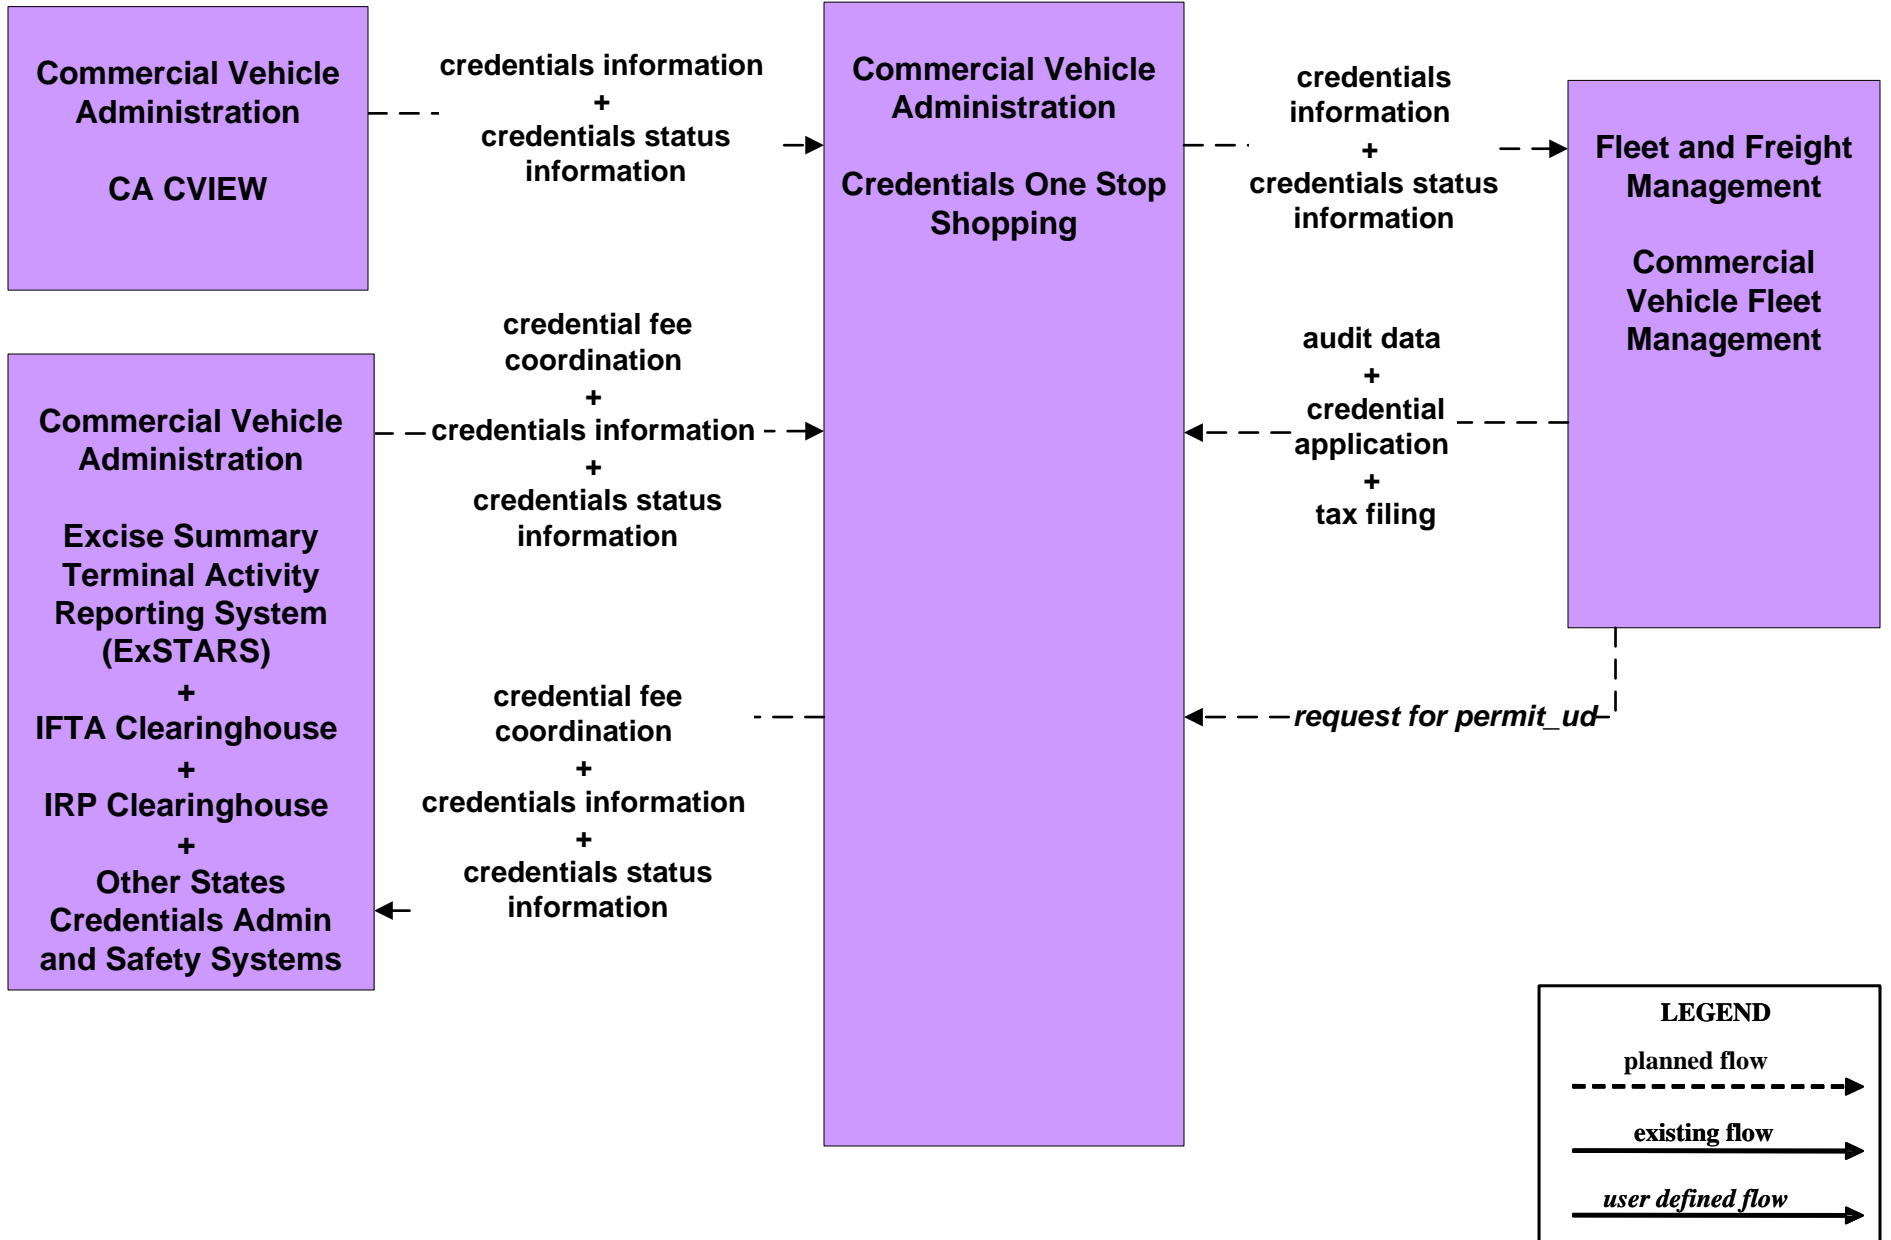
Commercial Vehicle Administration

CA CVIEW

credentials information
+
credentials status information

Commercial Vehicle Administration

Credentials One Stop Shopping

credentials information
+
credentials status information

Fleet and Freight Management

Commercial Vehicle Fleet Management

credential fee coordination
+
credentials information
+
credentials status information

audit data
+
credential application
+
tax filing

Commercial Vehicle Administration

Excise Summary Terminal Activity Reporting System (ExSTARS)
+
IFTA Clearinghouse
+
IRP Clearinghouse
+
Other States Credentials Admin and Safety Systems

credential fee coordination
+
credentials information
+
credentials status information

request for permit_ud

LEGEND
planned flow
existing flow
user defined flow